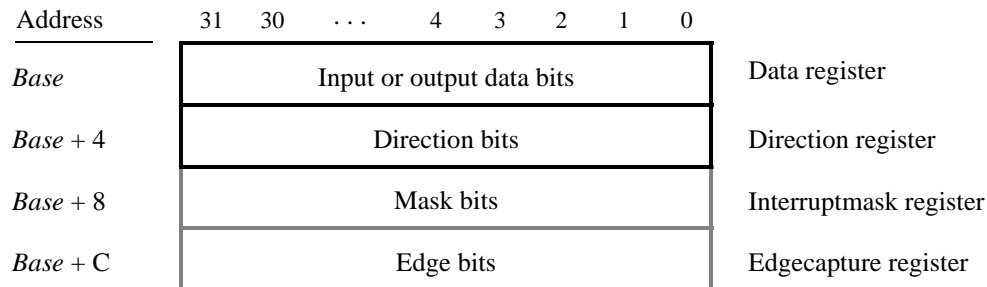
| Address | 31 30 . . . 4 3 2 1 0 | |
|---|---|---|
| *Base* | Input or output data bits | Data register |
| *Base* + 4 | Direction bits | Direction register |
| *Base* + 8 | Mask bits | Interruptmask register |
| *Base* + C | Edge bits | Edgecapture register |